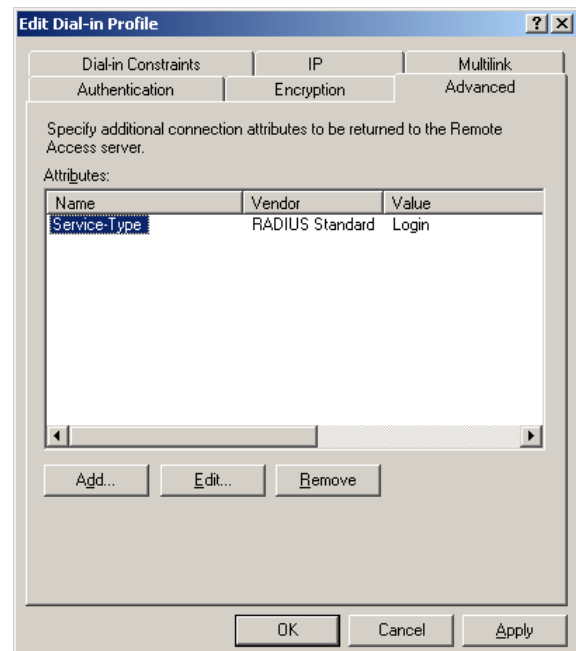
Edit Dial-in Profile ? X

Dial-in Constraints IP Multilink
Authentication Encryption Advanced

Specify additional connection attributes to be returned to the Remote Access server.

Attributes:

| Name | Vendor | Value |
|---|---|---|
| Service-Type | RADIUS Standard | Login |

Add... Edit... Remove

OK Cancel Apply